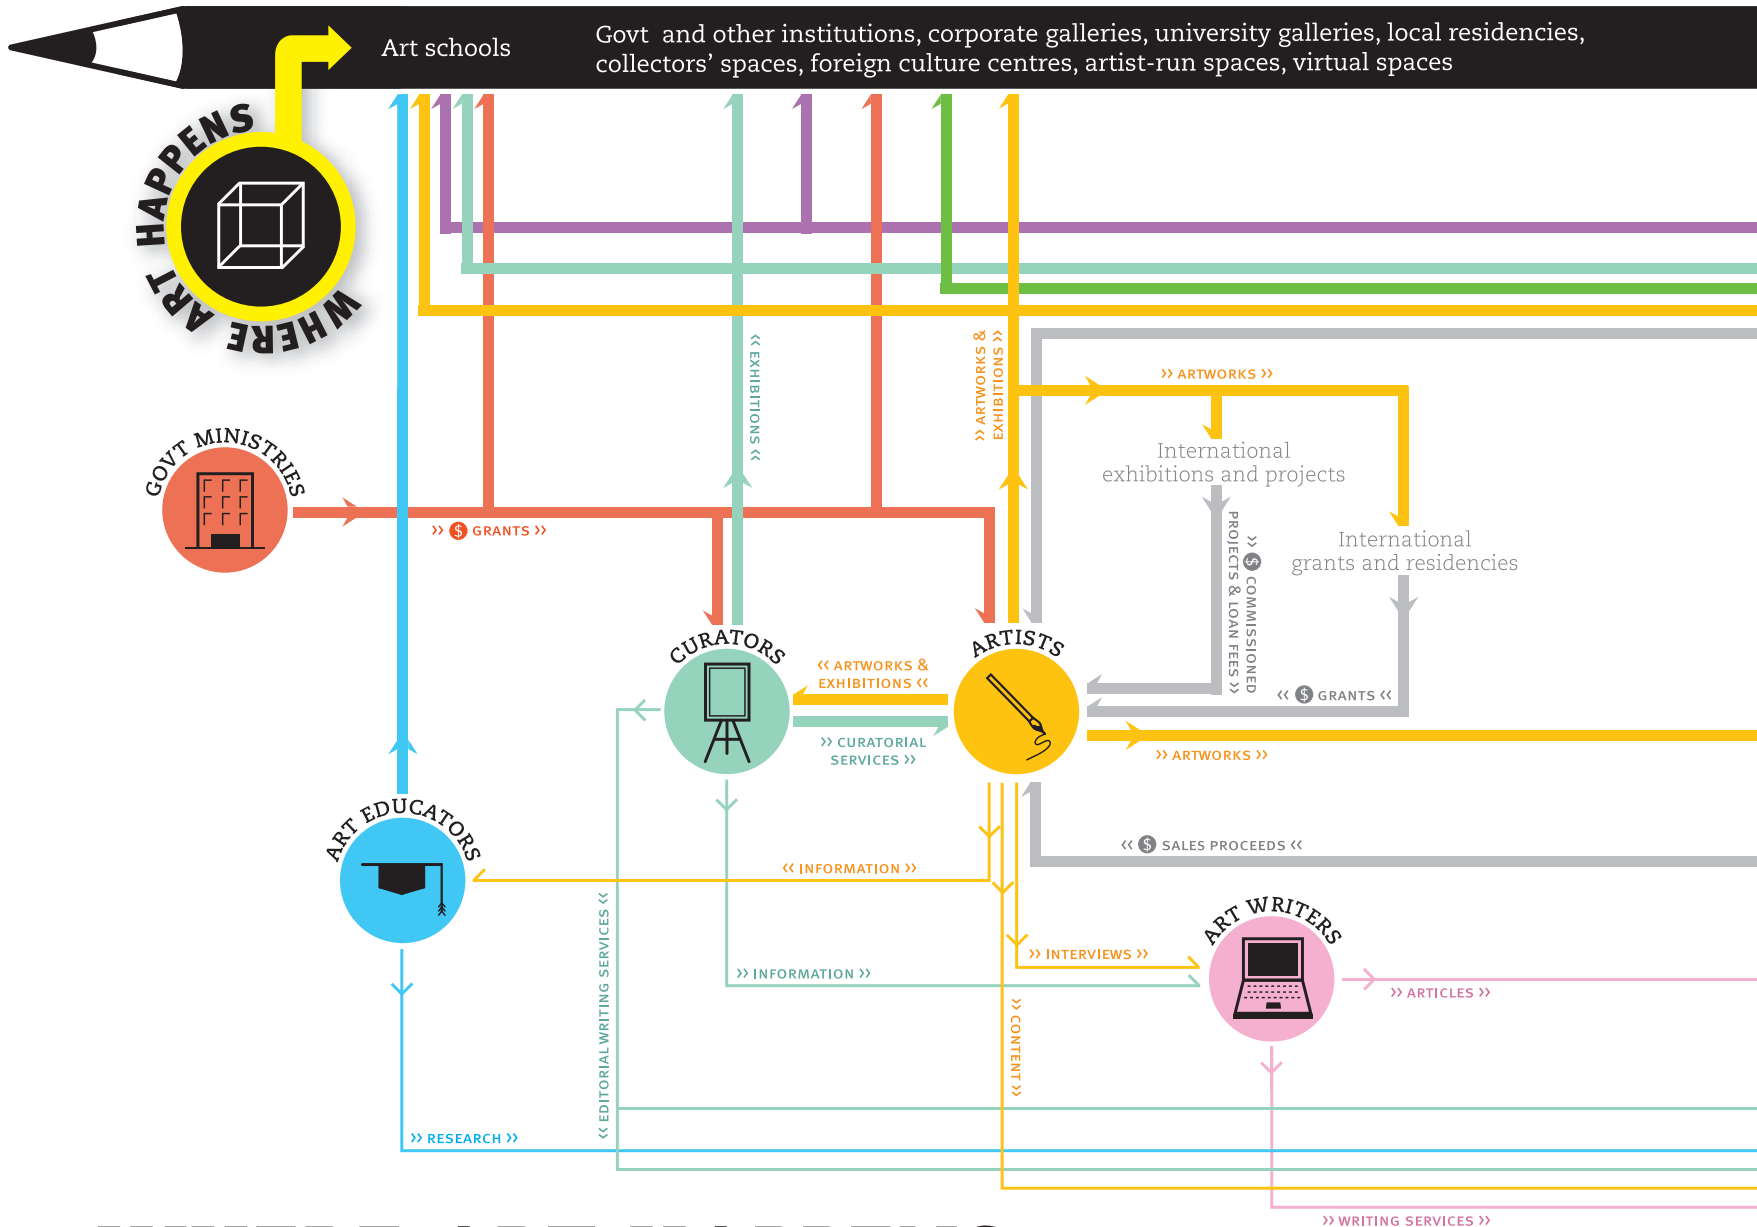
Art schools

Govt and other institutions, corporate galleries, university galleries, local residencies, collectors' spaces, foreign culture centres, artist-run spaces, virtual spaces

WHERE ART HAPPENS

GOVT MINISTRIES

» $ GRANTS »

« EXHIBITIONS «

» ARTWORKS & EXHIBITIONS »

» ARTWORKS »

International exhibitions and projects

International grants and residencies

» $ COMMISSIONED PROJECTS & LOAN FEES »

« $ GRANTS «

CURATORS

ARTISTS

« ARTWORKS & EXHIBITIONS «

» CURATORIAL SERVICES »

» ARTWORKS »

« $ SALES PROCEEDS «

ART EDUCATORS

« INFORMATION »

» INTERVIEWS »

ART WRITERS

» INFORMATION »

» ARTICLES »

« EDITORIAL WRITING SERVICES «

» CONTENT »

» RESEARCH »

» WRITING SERVICES »